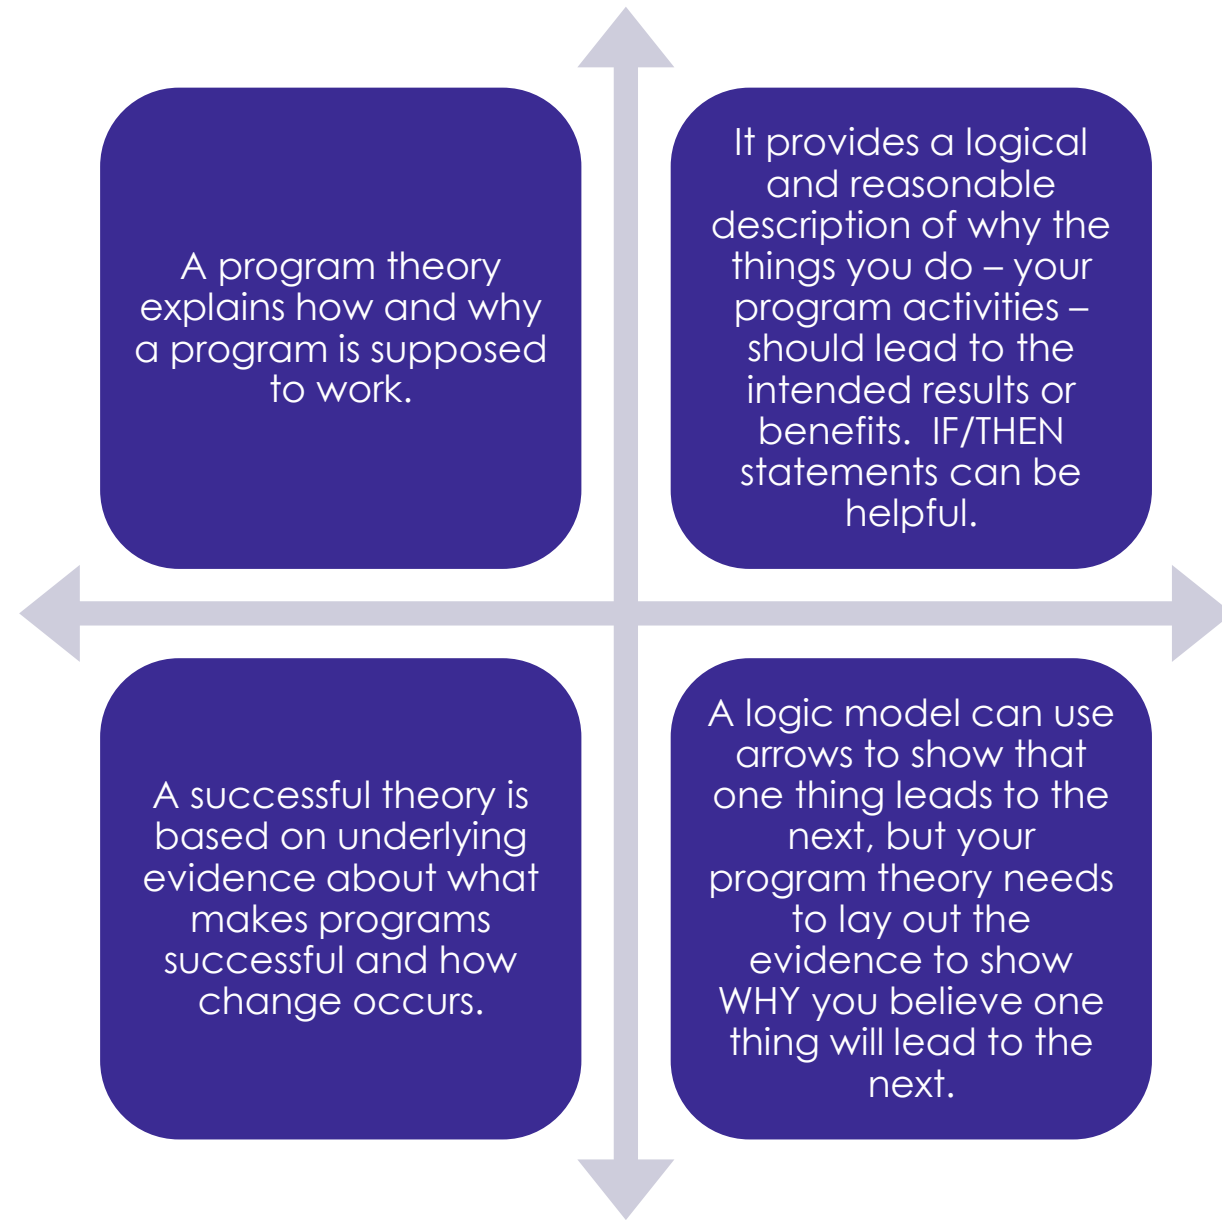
A program theory explains how and why a program is supposed to work.

It provides a logical and reasonable description of why the things you do – your program activities – should lead to the intended results or benefits.  IF/THEN statements can be helpful.

A successful theory is based on underlying evidence about what makes programs successful and how change occurs.

A logic model can use arrows to show that one thing leads to the next, but your program theory needs to lay out the evidence to show WHY you believe one thing will lead to the next.